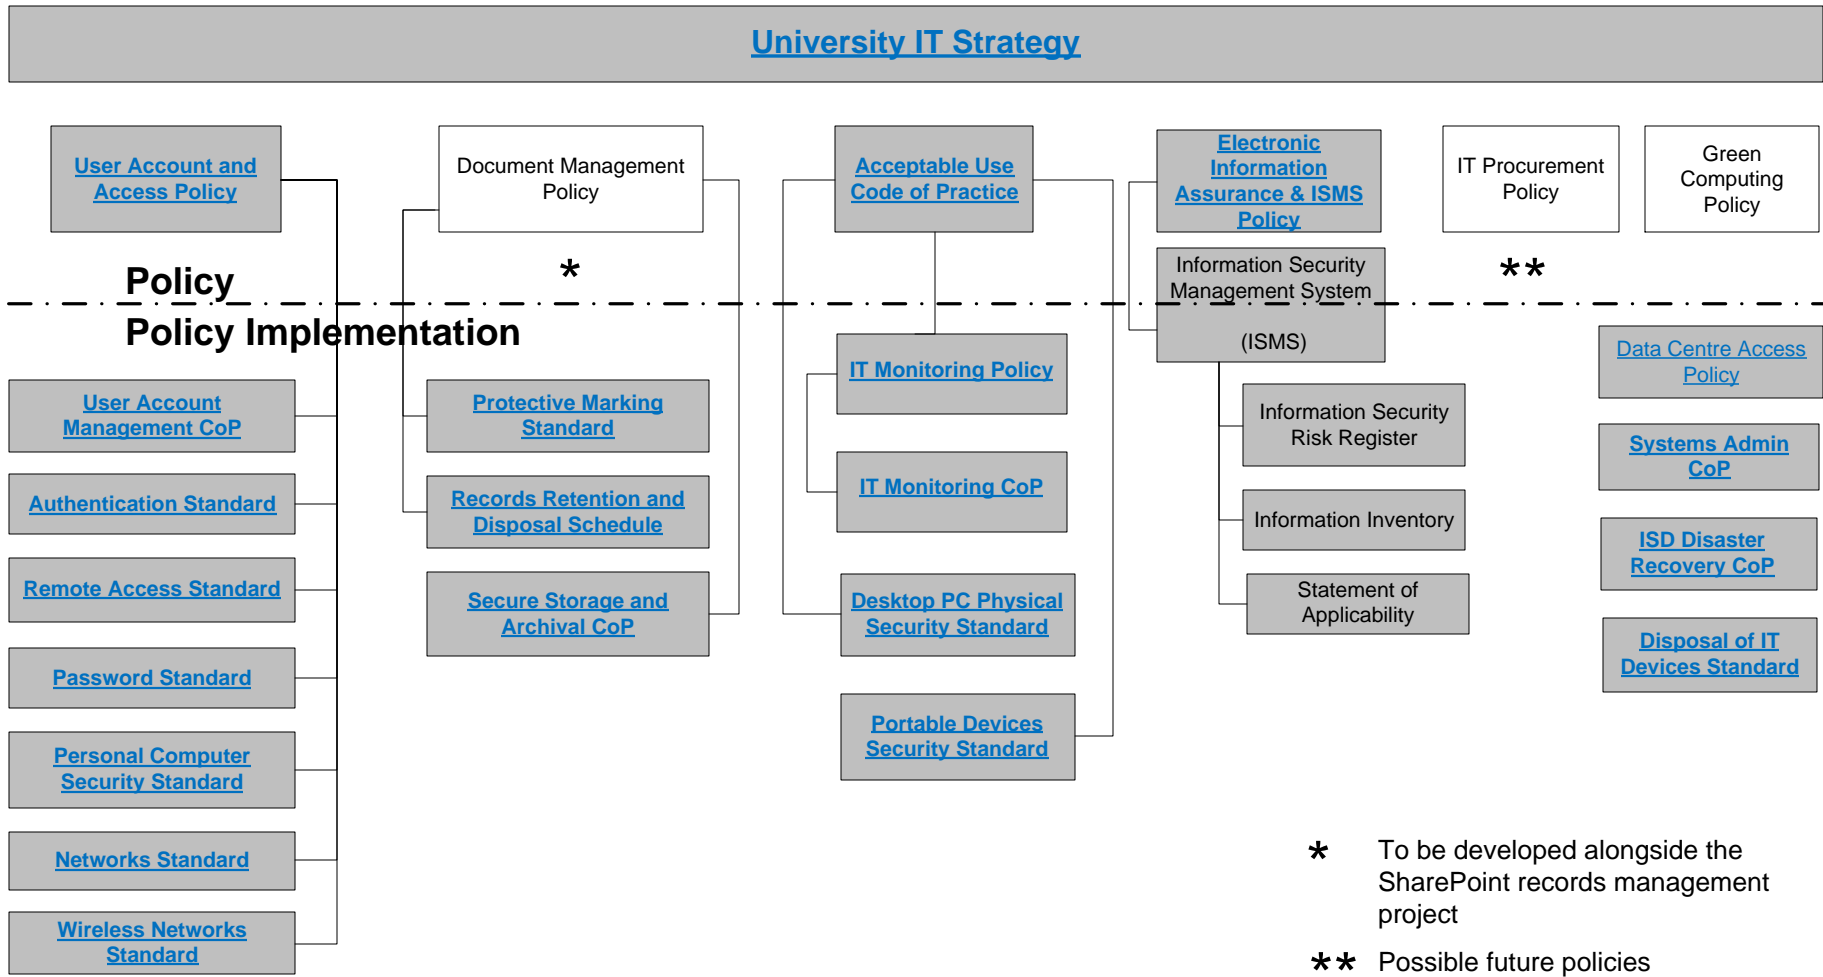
University IT Strategy

User Account and Access Policy

Document Management Policy

*

Acceptable Use Code of Practice

Electronic Information Assurance & ISMS Policy

IT Procurement Policy

Green Computing Policy

**

Policy

Policy Implementation

Information Security Management System (ISMS)

User Account Management CoP

Authentication Standard

Remote Access Standard

Password Standard

Personal Computer Security Standard

Networks Standard

Wireless Networks Standard

Protective Marking Standard

Records Retention and Disposal Schedule

Secure Storage and Archival CoP

IT Monitoring Policy

IT Monitoring CoP

Desktop PC Physical Security Standard

Portable Devices Security Standard

Information Security Risk Register

Information Inventory

Statement of Applicability

Data Centre Access Policy

Systems Admin CoP

ISD Disaster Recovery CoP

Disposal of IT Devices Standard

* To be developed alongside the SharePoint records management project

** Possible future policies